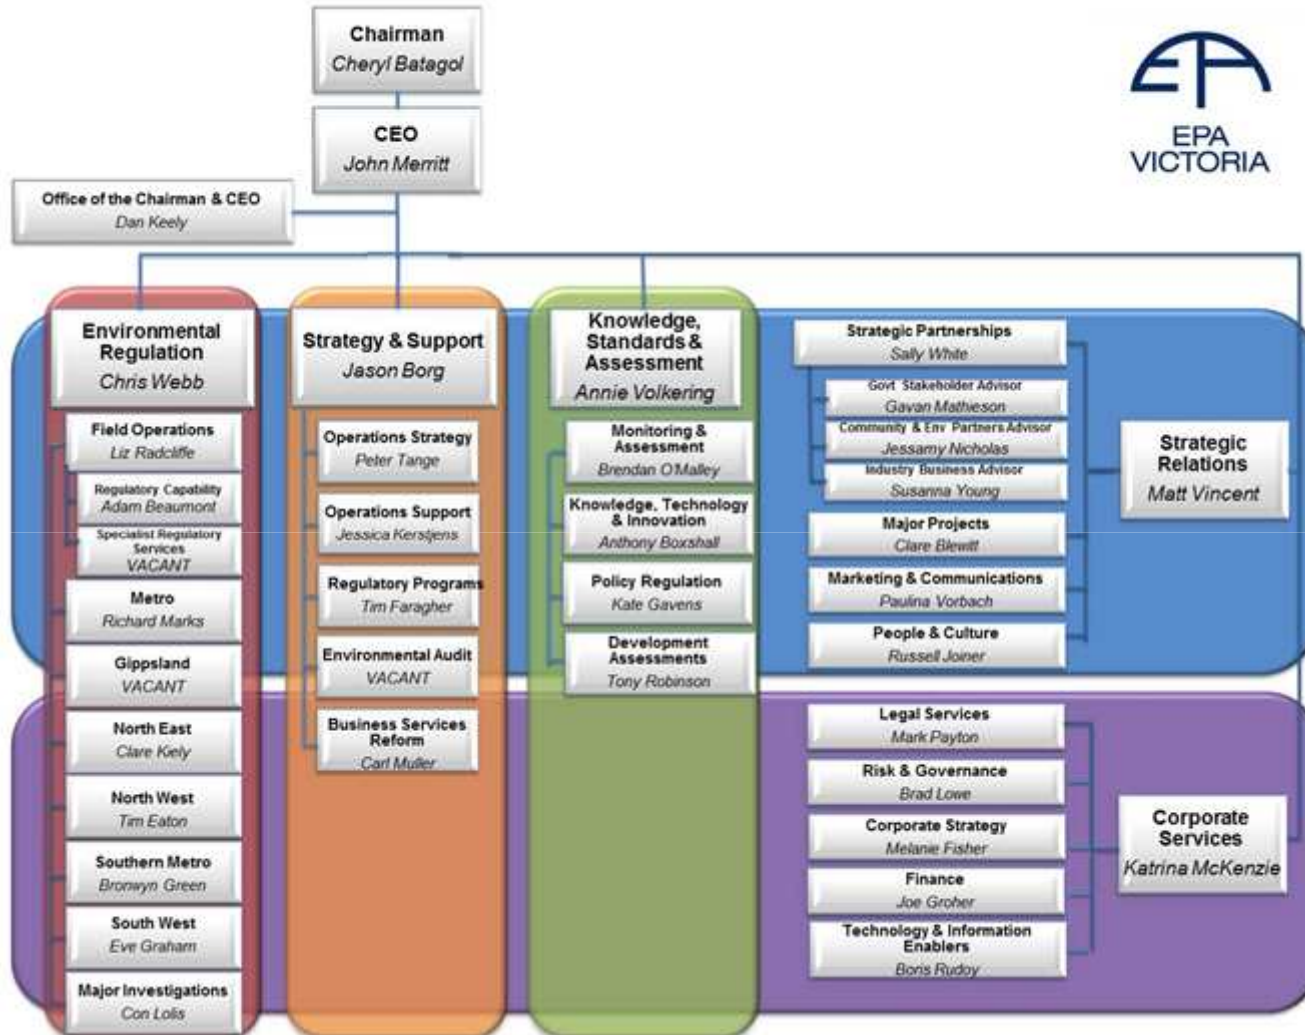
Chairman
Cheryl Batagol

CEO
John Merritt

Office of the Chairman & CEO
Dan Keely

EPA VICTORIA

Environmental Regulation
Chris Webb

Field Operations
Liz Radcliffe

Regulatory Capability
Adam Beaumont

Specialist Regulatory Services
VACANT

Metro
Richard Marks

Gippsland
VACANT

North East
Clare Kiely

North West
Tim Eaton

Southern Metro
Bronwyn Green

South West
Eve Graham

Major Investigations
Con Lolis

Strategy & Support
Jason Borg

Operations Strategy
Peter Tange

Operations Support
Jessica Kerstjens

Regulatory Programs
Tim Faragher

Environmental Audit
VACANT

Business Services Reform
Carl Muller

Knowledge, Standards & Assessment
Annie Volkering

Monitoring & Assessment
Brendan O'Malley

Knowledge, Technology & Innovation
Anthony Boxshall

Policy Regulation
Kate Gavens

Development Assessments
Tony Robinson

Strategic Partnerships
Sally White

Govt Stakeholder Advisor
Gavan Mathieson

Community & Env Partners Advisor
Jessamy Nicholas

Industry Business Advisor
Susanna Young

Major Projects
Clare Blewitt

Marketing & Communications
Paulina Vorbach

People & Culture
Russell Joiner

Strategic Relations
Matt Vincent

Legal Services
Mark Payton

Risk & Governance
Brad Lowe

Corporate Strategy
Melanie Fisher

Finance
Joe Groher

Technology & Information Enablers
Boris Rudoy

Corporate Services
Katrina McKenzie